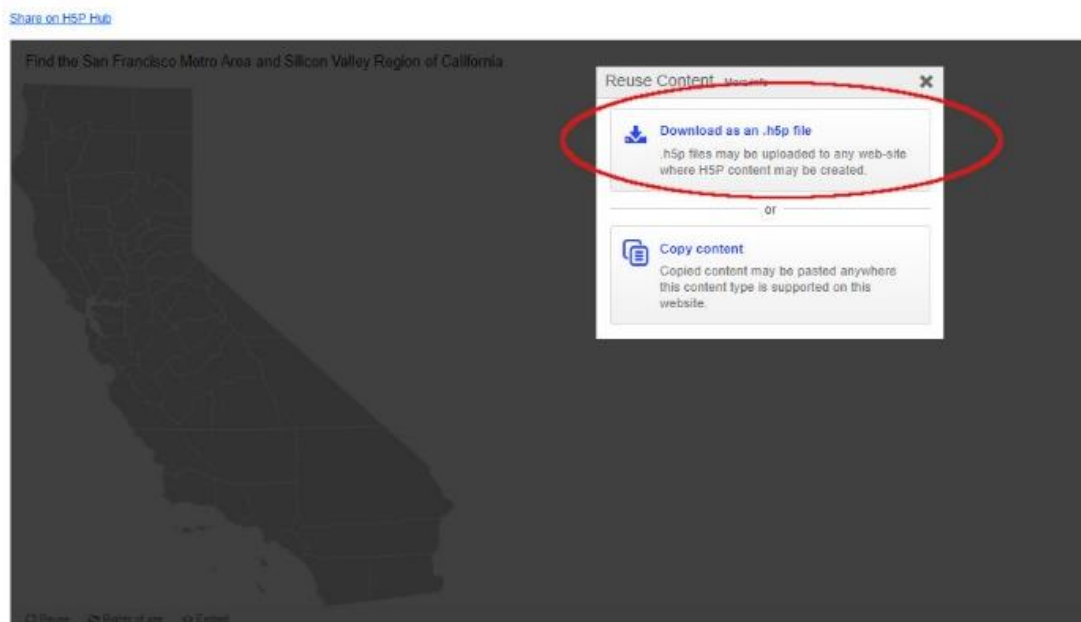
Share on H5P Hub

Find the San Francisco Metro Area and Silicon Valley Region of California

Reuse Content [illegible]

Download as an .h5p file

.h5p files may be uploaded to any web-site where H5P content may be created.

or

Copy content

Copied content may be pasted anywhere this content type is supported on this website.

Reuse Rights of use Embed